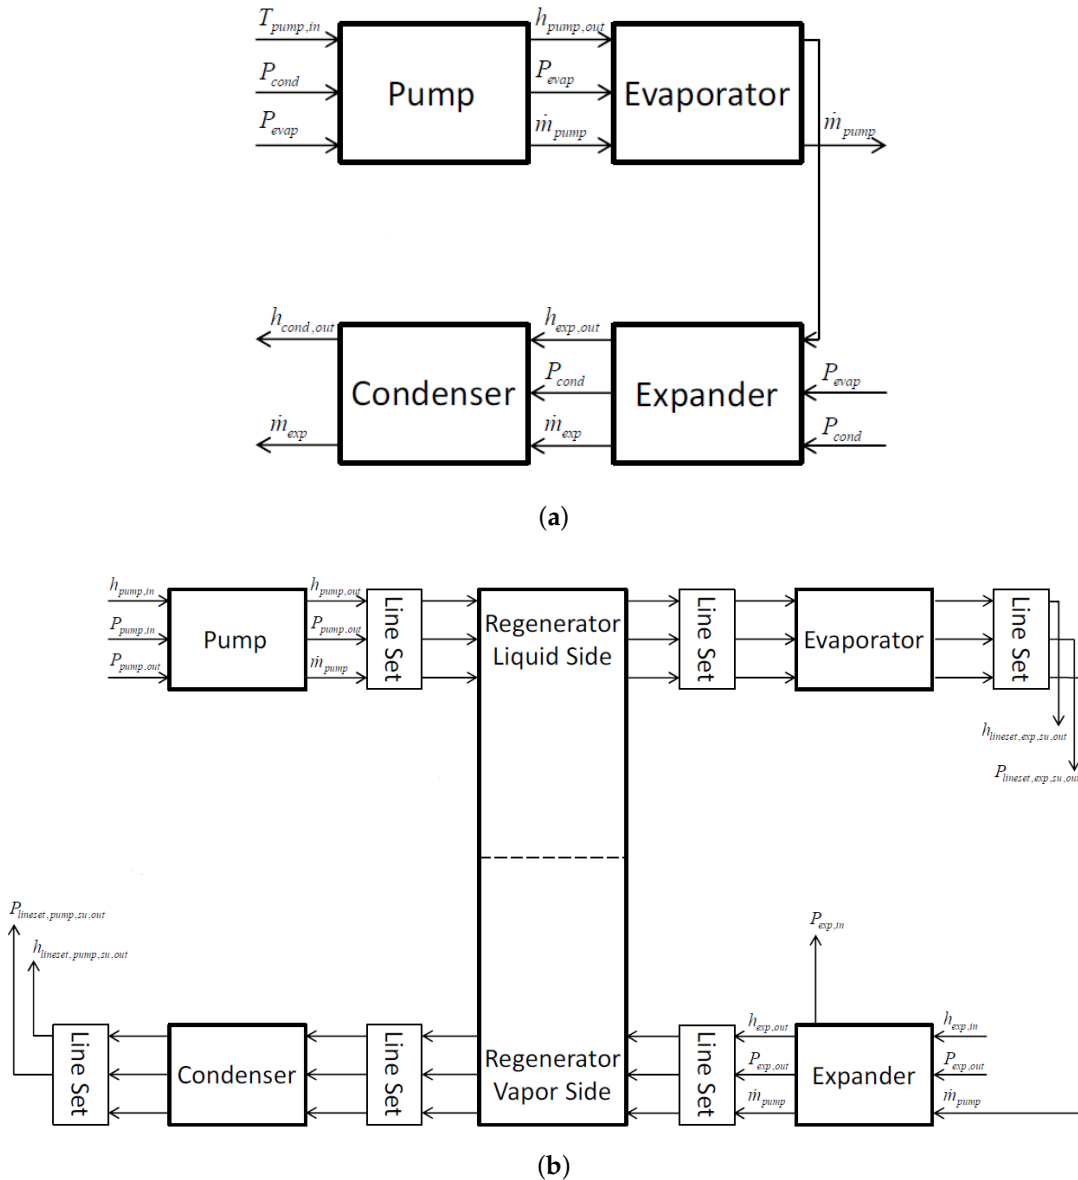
$T_{pump,in}$
$P_{cond}$
$P_{evap}$
Pump
$h_{pump,out}$
$P_{evap}$
$\dot{m}_{pump}$
Evaporator
$\dot{m}_{pump}$

$h_{cond,out}$
$\dot{m}_{exp}$
Condenser
$h_{exp,out}$
$P_{cond}$
$\dot{m}_{exp}$
Expander
$P_{evap}$
$P_{cond}$

(a)

$h_{pump,in}$
$P_{pump,in}$
$P_{pump,out}$
Pump
$h_{pump,out}$
$P_{pump,out}$
$\dot{m}_{pump}$
Line Set
Regenerator Liquid Side
Line Set
Evaporator
Line Set
$h_{lineset,exp,su,out}$
$P_{lineset,exp,su,out}$

$P_{lineset,pump,su,out}$
$h_{lineset,pump,su,out}$
Line Set
Condenser
Line Set
Regenerator Vapor Side
Line Set
$P_{exp,in}$
$h_{exp,out}$
$P_{exp,out}$
$\dot{m}_{pump}$
Expander
$h_{exp,in}$
$P_{exp,out}$
$\dot{m}_{pump}$

(b)